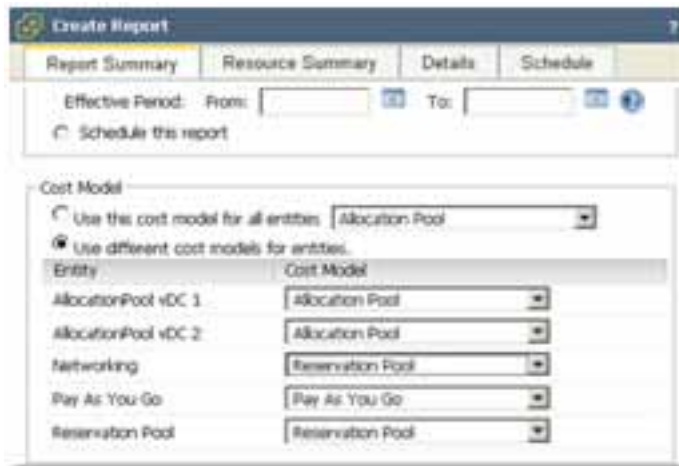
Create Report

?

Report Summary | Resource Summary | Details | Schedule

Effective Period: From: To:

Schedule this report

Cost Model

Use this cost model for all entities Allocation Pool

Use different cost models for entities.

| Entity | Cost Model |
|---|---|
| AllocationPool vDC 1 | Allocation Pool |
| AllocationPool vDC 2 | Allocation Pool |
| Networking | Reservation Pool |
| Pay As You Go | Pay As You Go |
| Reservation Pool | Reservation Pool |